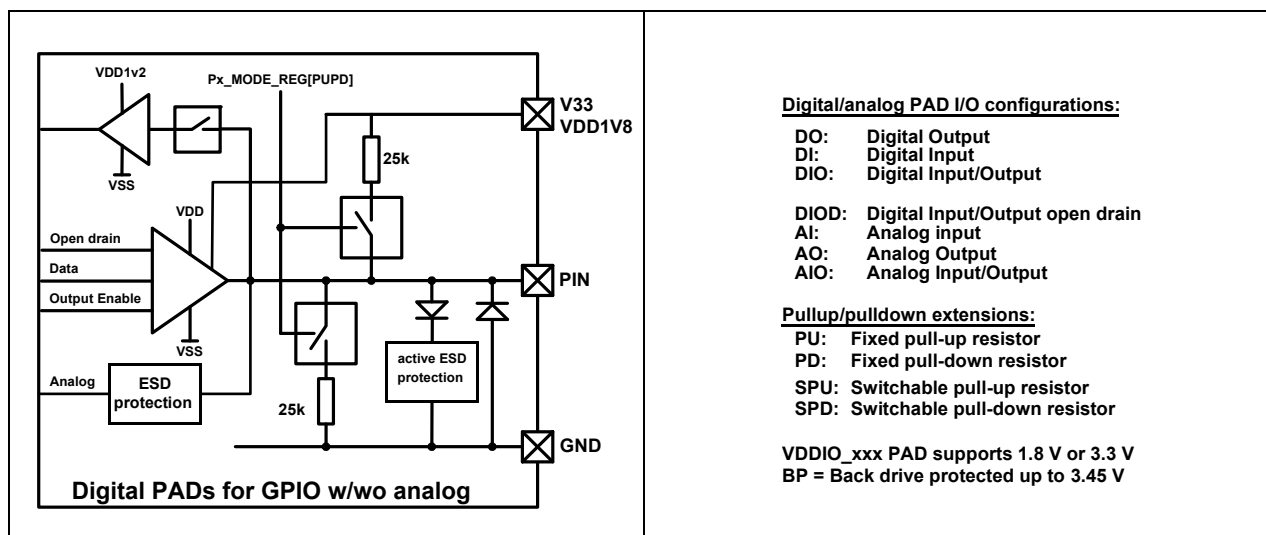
VDD1v2
Px_MODE_REG[PUPD]
V33
VDD1V8
VSS
25k
VDD
Open drain
Data
Output Enable
PIN
VSS
active ESD protection
Analog
ESD protection
25k
GND
Digital PADs for GPIO w/wo analog

Digital/analog PAD I/O configurations:

DO: Digital Output
DI: Digital Input
DIO: Digital Input/Output

DIOD: Digital Input/Output open drain
AI: Analog input
AO: Analog Output
AIO: Analog Input/Output

Pullup/pulldown extensions:
PU: Fixed pull-up resistor
PD: Fixed pull-down resistor
SPU: Switchable pull-up resistor
SPD: Switchable pull-down resistor

VDDIO_xxx PAD supports 1.8 V or 3.3 V
BP = Back drive protected up to 3.45 V